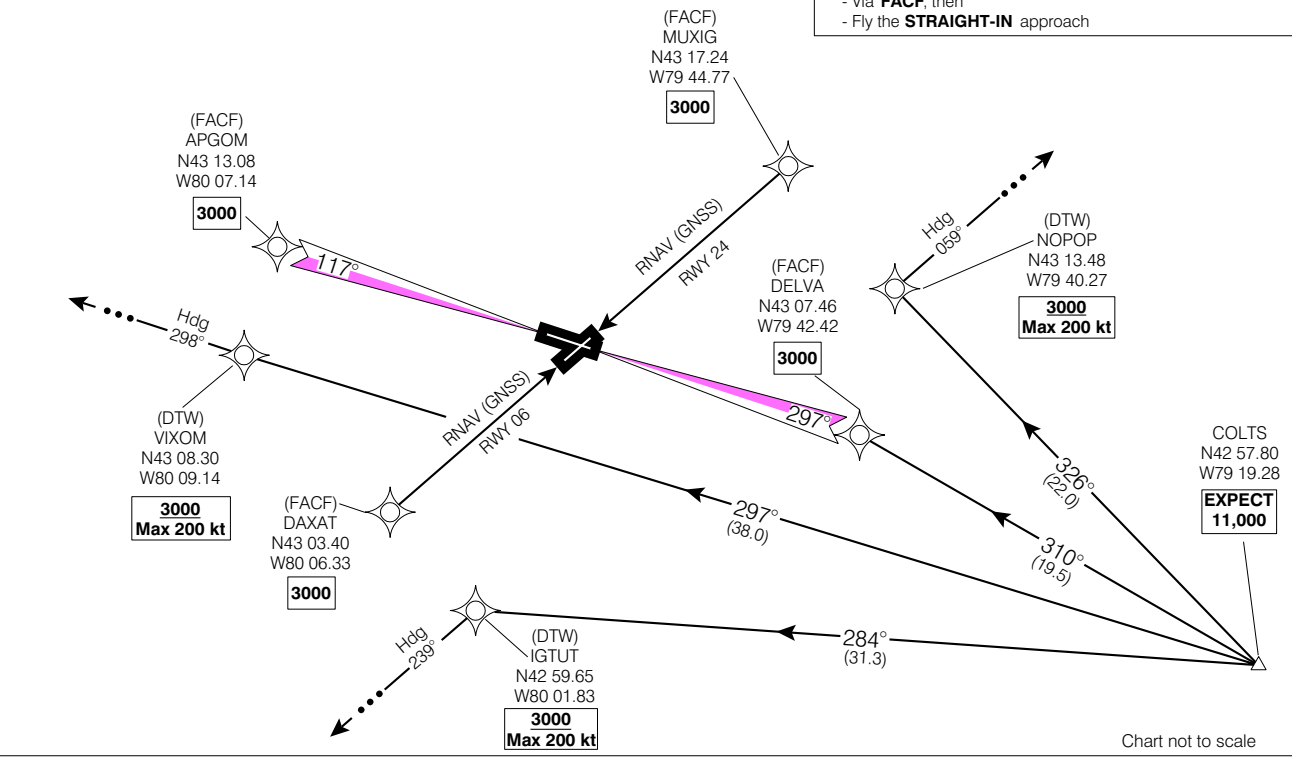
- via FACF, then
- Fly the STRAIGHT-IN approach

(FACF)
MUXIG
N43 17.24
W79 44.77
3000

(FACF)
APGOM
N43 13.08
W80 07.14
3000

117°

RNAV (GNSS)
RWY 24

Hdg
059°

(DTW)
NOPOP
N43 13.48
W79 40.27
3000
Max 200 kt

(FACF)
DELVA
N43 07.46
W79 42.42
3000

Hdg
298°

(DTW)
VIXOM
N43 08.30
W80 09.14
3000
Max 200 kt

RNAV (GNSS)
RWY 06

297°

COLTS
N42 57.80
W79 19.28
EXPECT
11,000

326°
(22.0)

(FACF)
DAXAT
N43 03.40
W80 06.33
3000

297°
(38.0)

310°
(19.5)

Hdg
239°

(DTW)
IGTUT
N42 59.65
W80 01.83
3000
Max 200 kt

284°
(31.3)

Chart not to scale